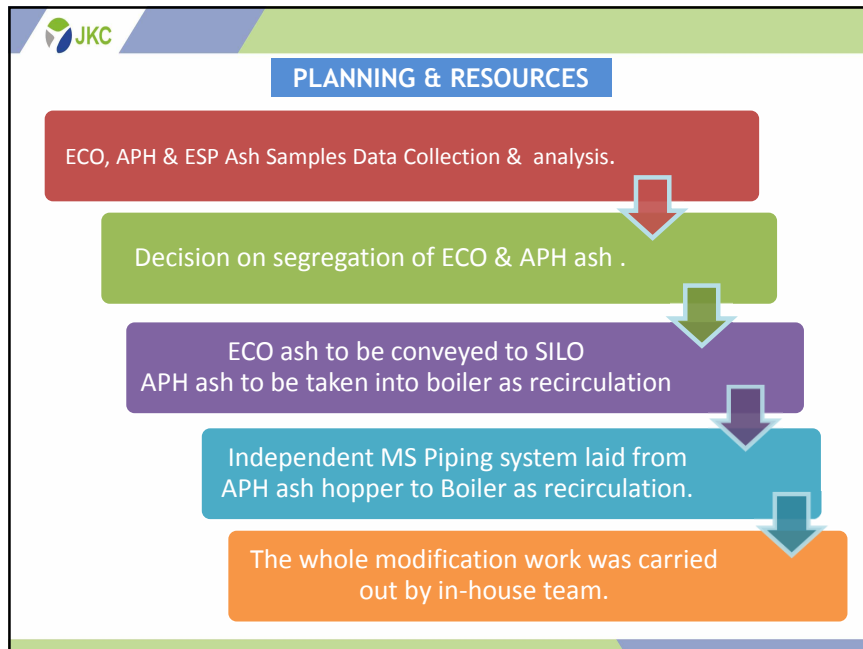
JKC

PLANNING & RESOURCES

ECO, APH & ESP Ash Samples Data Collection & analysis.

Decision on segregation of ECO & APH ash .

ECO ash to be conveyed to SILO
APH ash to be taken into boiler as recirculation

Independent MS Piping system laid from APH ash hopper to Boiler as recirculation.

The whole modification work was carried out by in-house team.